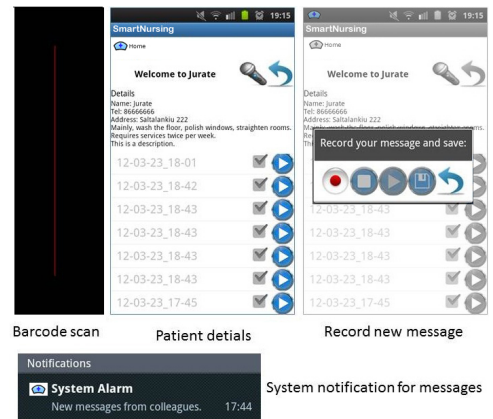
19:15
SmartNursing
Home
Welcome to Jurate
Details
Name: Jurate
Tel: 86666666
Address: Saltalankiu 222
Mainly, wash the floor, polish windows, straighten rooms.
Requires services twice per week.
This is a description.
12-03-23_18-01
12-03-23_18-42
12-03-23_18-43
12-03-23_18-43
12-03-23_18-43
12-03-23_18-43
12-03-23_17-45

19:15
SmartNursing
Home
Welcome to Jurate
Details
Name: Jurate
Tel: 86666666
Address: Saltalankiu 222
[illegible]
Th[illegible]
Record your message and save:
12-03-23_18-43
12-03-23_18-43
12-03-23_18-43
12-03-23_17-45

Barcode scan

Patient detials

Record new message

Notifications
System Alarm
New messages from colleagues. 17:44

System notification for messages